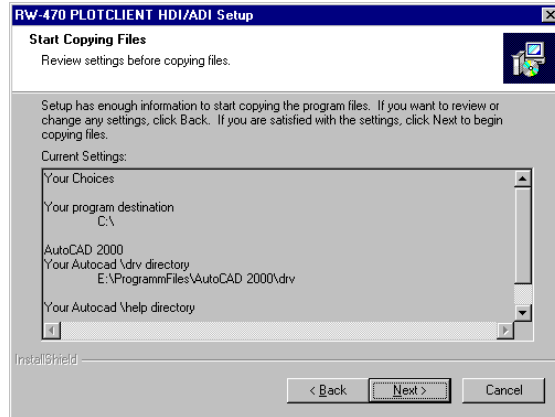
RW-470 PLOTCLIENT HDI/ADI Setup

Start Copying Files
Review settings before copying files.

Setup has enough information to start copying the program files. If you want to review or change any settings, click Back. If you are satisfied with the settings, click Next to begin copying files.

Current Settings:

Your Choices

Your program destination
C:\

AutoCAD 2000
Your Autocad \drv directory
E:\ProgrammFiles\AutoCAD 2000\drv

Your Autocad \help directory

InstallShield

< Back
Next >
Cancel